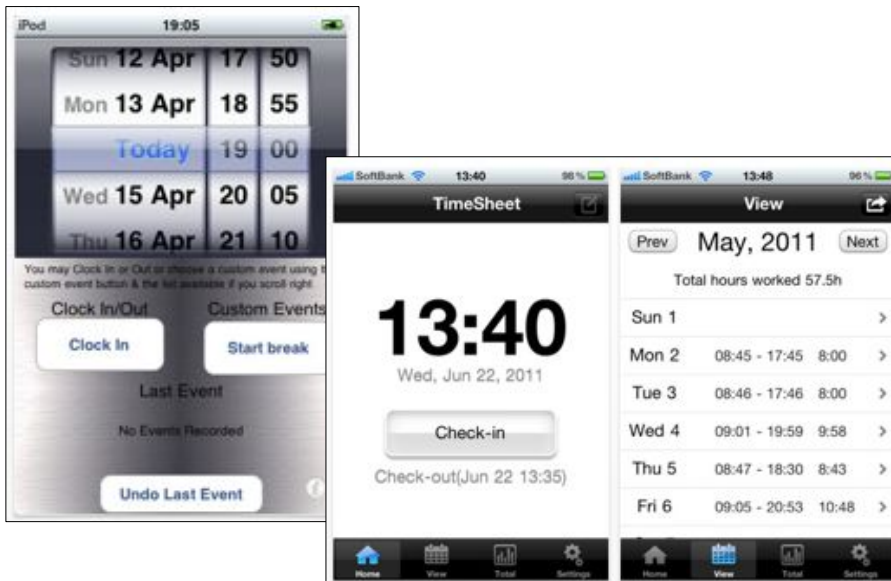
iPod 19:05

Sun 12 Apr 17 50
Mon 13 Apr 18 55
Today 19 00
Wed 15 Apr 20 05
Thu 16 Apr 21 10

You may Clock In or Out or choose a custom event using the custom event button & the list available if you scroll right

Clock In/Out
Custom Events
Clock In
Start break
Last Event
No Events Recorded
Undo Last Event

SoftBank 13:40 96%
TimeSheet
13:40
Wed, Jun 22, 2011
Check-in
Check-out(Jun 22 13:35)
Home View Total Settings

SoftBank 13:48 96%
View
Prev May, 2011 Next
Total hours worked 57.5h

| | | |
|---|---|---|
| Sun 1 | | |
| Mon 2 | 08:45 - 17:45 | 8:00 |
| Tue 3 | 08:46 - 17:46 | 8:00 |
| Wed 4 | 09:01 - 19:59 | 9:58 |
| Thu 5 | 08:47 - 18:30 | 8:43 |
| Fri 6 | 09:05 - 20:53 | 10:48 |

Home View Total Settings